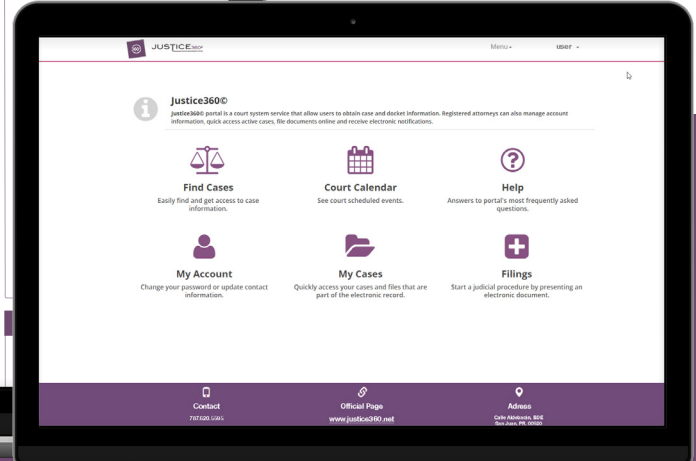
JUSTICE360

Menu

user

Justice360©

Justice360© portal is a court system service that allow users to obtain case and docket information. Registered attorneys can also manage account information, quick access active cases, file documents online and receive electronic notifications.

Find Cases
Easily find and get access to case information.

Court Calendar
See court scheduled events.

Help
Answers to portal's most frequently asked questions.

My Account
Change your password or update contact information.

My Cases
Quickly access your cases and files that are part of the electronic record.

Filings
Start a judicial procedure by presenting an electronic document.

Contact
787.620.5595

Official Page
www.justice360.net

Adress
Calle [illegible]
San Juan, PR 00920